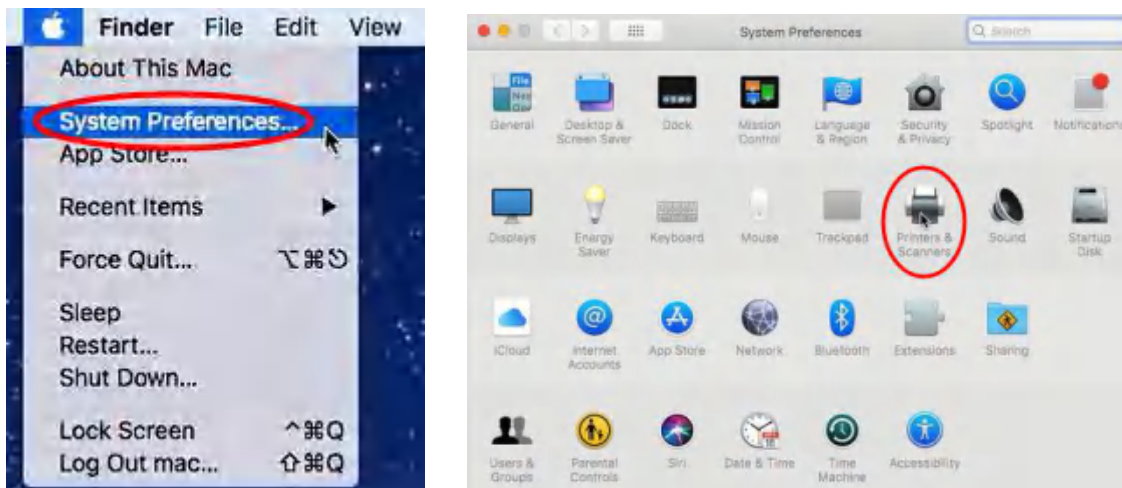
Finder File Edit View

About This Mac

System Preferences...

App Store...

Recent Items

Force Quit... ⌥⌘⎋

Sleep

Restart...

Shut Down...

Lock Screen ^⌘Q

Log Out mac... ⇧⌘Q

System Preferences

Q Search

General
Desktop & Screen Saver
Dock
Mission Control
Language & Region
Security & Privacy
Spotlight
Notifications

Displays
Energy Saver
Keyboard
Mouse
Trackpad
Printers & Scanners
Sound
Startup Disk

iCloud
Internet Accounts
App Store
Network
Bluetooth
Extensions
Sharing

Users & Groups
Parental Controls
Siri
Date & Time
Time Machine
Accessibility